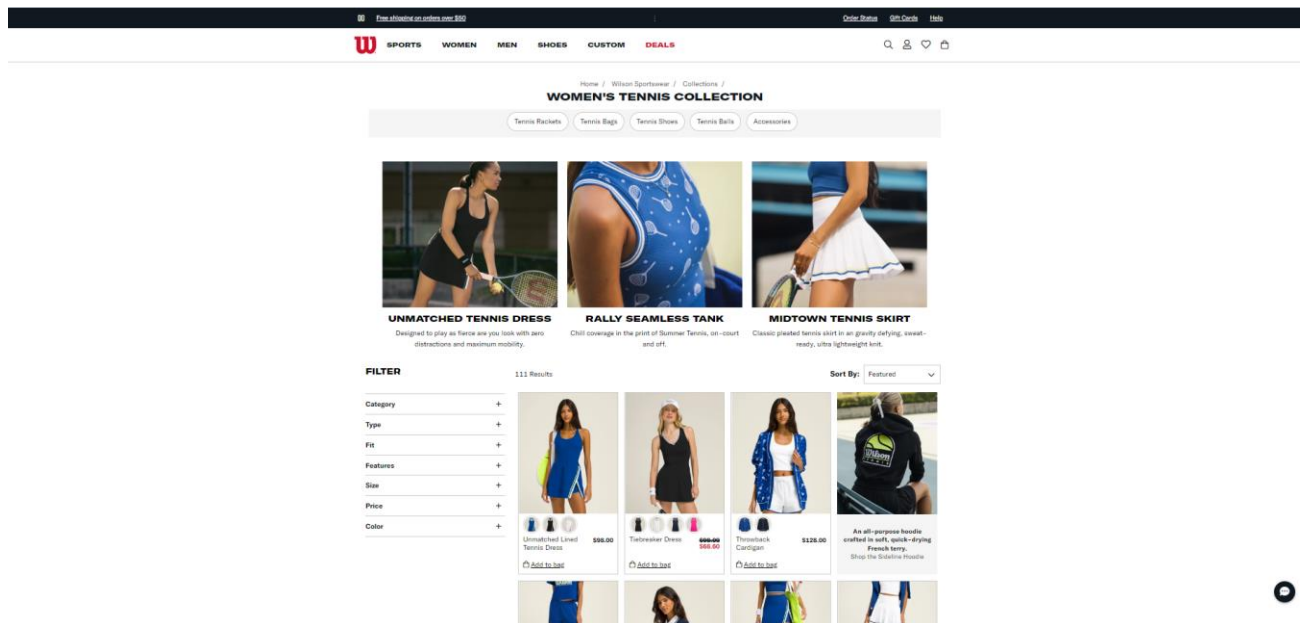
Free shipping on orders over $50

Order Status Gift Cards Help

SPORTS WOMEN MEN SHOES CUSTOM DEALS

Home / Wilson Sportswear / Collections /

WOMEN'S TENNIS COLLECTION

Tennis Rackets Tennis Bags Tennis Shoes Tennis Balls Accessories

UNMATCHED TENNIS DRESS

Designed to play as fierce are you look with zero distractions and maximum mobility.

RALLY SEAMLESS TANK

Chill coverage in the print of Summer Tennis, on-court and off.

MIDTOWN TENNIS SKIRT

Classic pleated tennis skirt in an gravity defying, sweat-ready, ultra lightweight knit.

FILTER

Category +
Type +
Fit +
Features +
Size +
Price +
Color +

111 Results

Sort By: Featured

Unmatched Lined Tennis Dress $98.00
Add to bag

Tiebreaker Dress $98.00 $68.00
Add to bag

Throwback Cardigan $128.00
Add to bag

An all-purpose hoodie crafted in soft, quick-drying French terry.
Shop the Sideline Hoodie